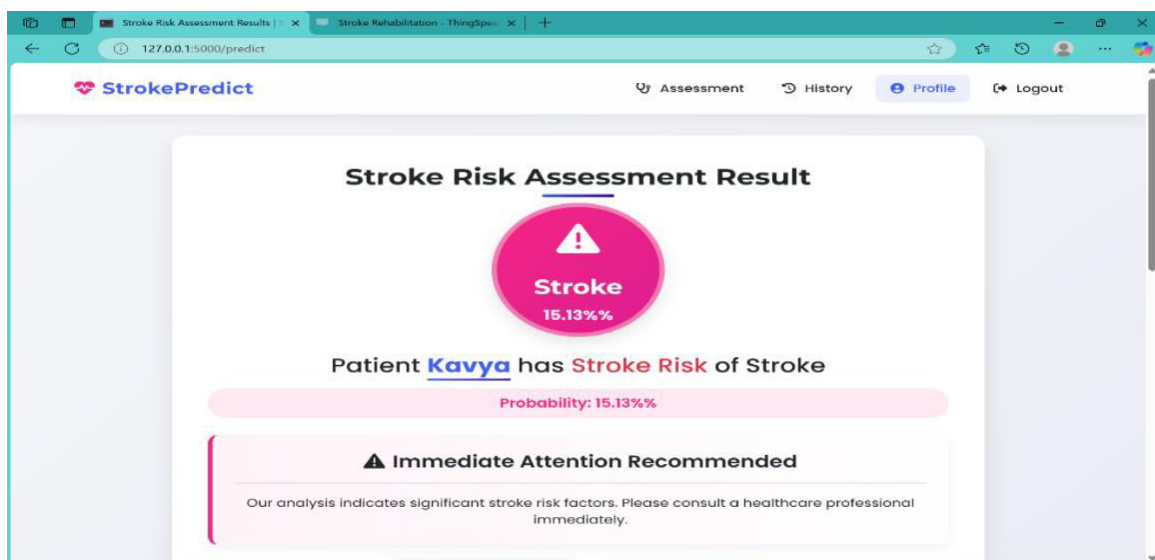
Stroke Risk Assessment Results | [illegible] ×
Stroke Rehabilitation - ThingSpe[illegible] ×
+
127.0.0.1:5000/predict

StrokePredict
Assessment
History
Profile
Logout

Stroke Risk Assessment Result

Stroke
15.13%%

Patient Kavya has Stroke Risk of Stroke

Probability: 15.13%%

Immediate Attention Recommended

Our analysis indicates significant stroke risk factors. Please consult a healthcare professional immediately.